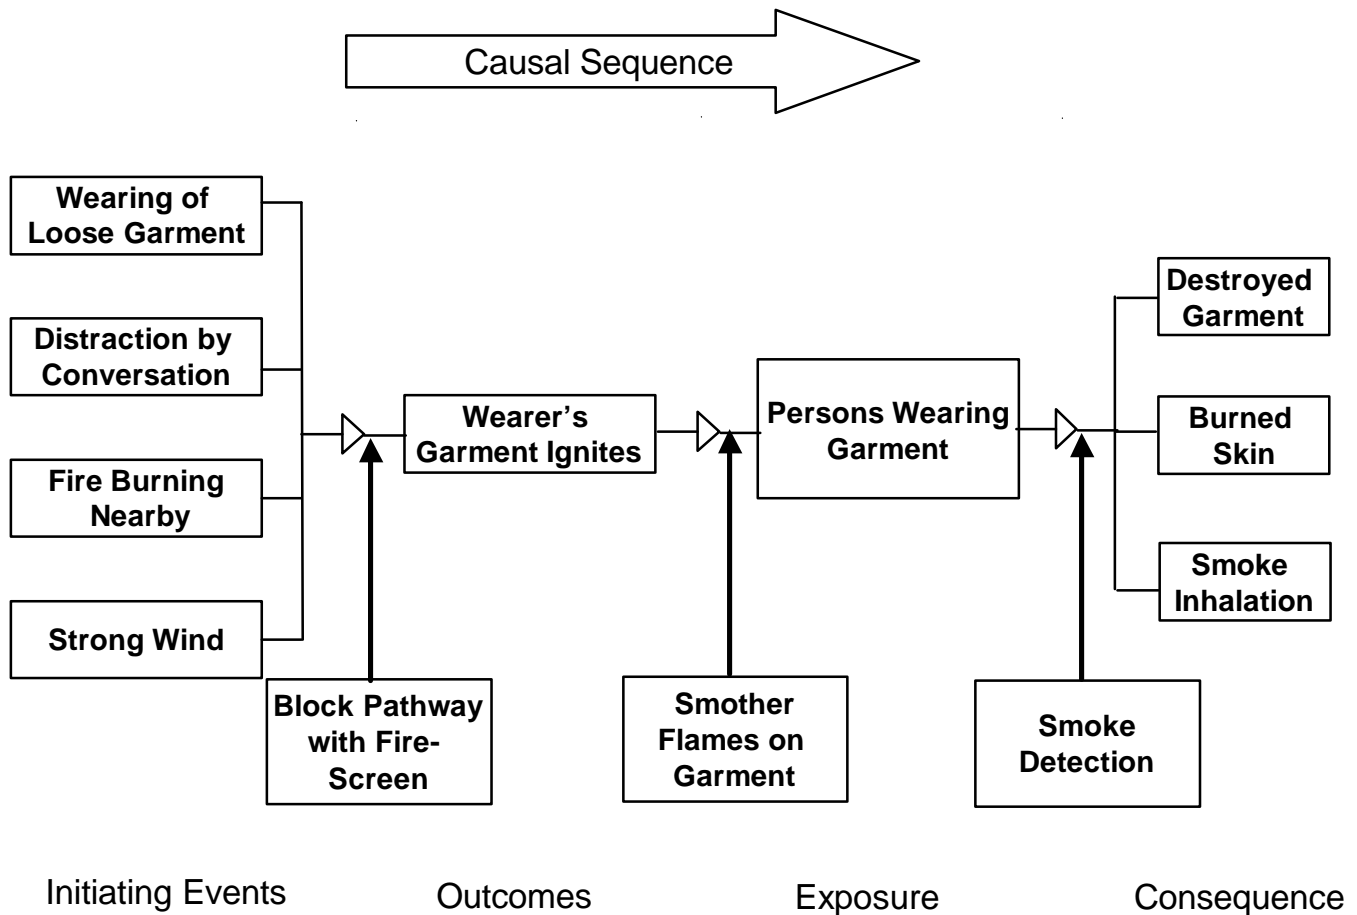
Causal Sequence

Wearing of Loose Garment

Distraction by Conversation

Fire Burning Nearby

Strong Wind

Block Pathway with Fire-Screen

Wearer's Garment Ignites

Smother Flames on Garment

Persons Wearing Garment

Smoke Detection

Destroyed Garment

Burned Skin

Smoke Inhalation

Initiating Events

Outcomes

Exposure

Consequence